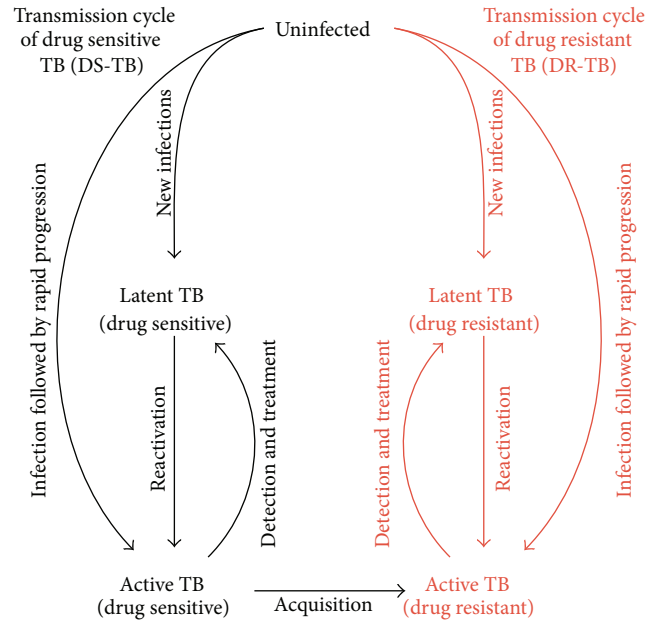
Transmission cycle of drug sensitive TB (DS-TB)

Uninfected

Transmission cycle of drug resistant TB (DR-TB)

Infection followed by rapid progression

New infections

New infections

Infection followed by rapid progression

Latent TB (drug sensitive)

Latent TB (drug resistant)

Reactivation

Detection and treatment

Detection and treatment

Reactivation

Active TB (drug sensitive)

Acquisition

Active TB (drug resistant)